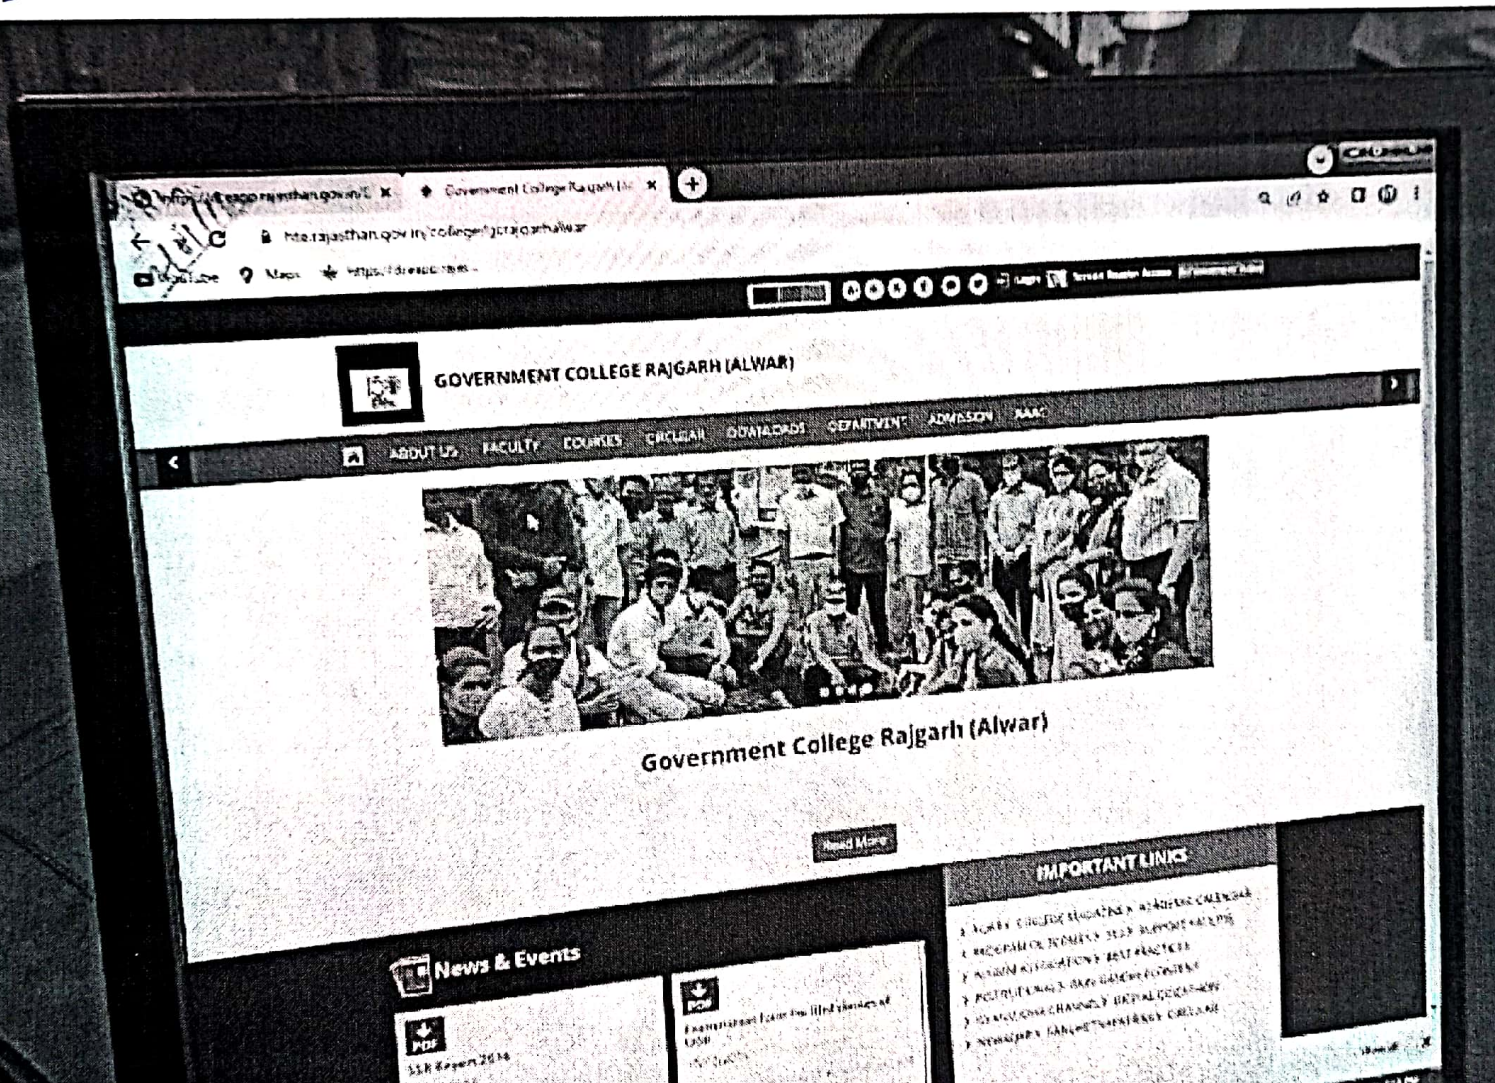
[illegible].rajasthan.gov.in/ ×
Government College Rajgarh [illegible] ×
hte.rajasthan.gov.in/college/gcrajgarhalwar
YouTube
Maps
https://dreamstime...

Login
Screen Reader Access

GOVERNMENT COLLEGE RAJGARH (ALWAR)

ABOUT US
FACULTY
COURSES
CIRCULAR
DOWNLOADS
DEPARTMENT
ADMISSION
NAAC

Government College Rajgarh (Alwar)

Read More

IMPORTANT LINKS

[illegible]

News & Events

PDF
SSR Report 2016

PDF
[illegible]